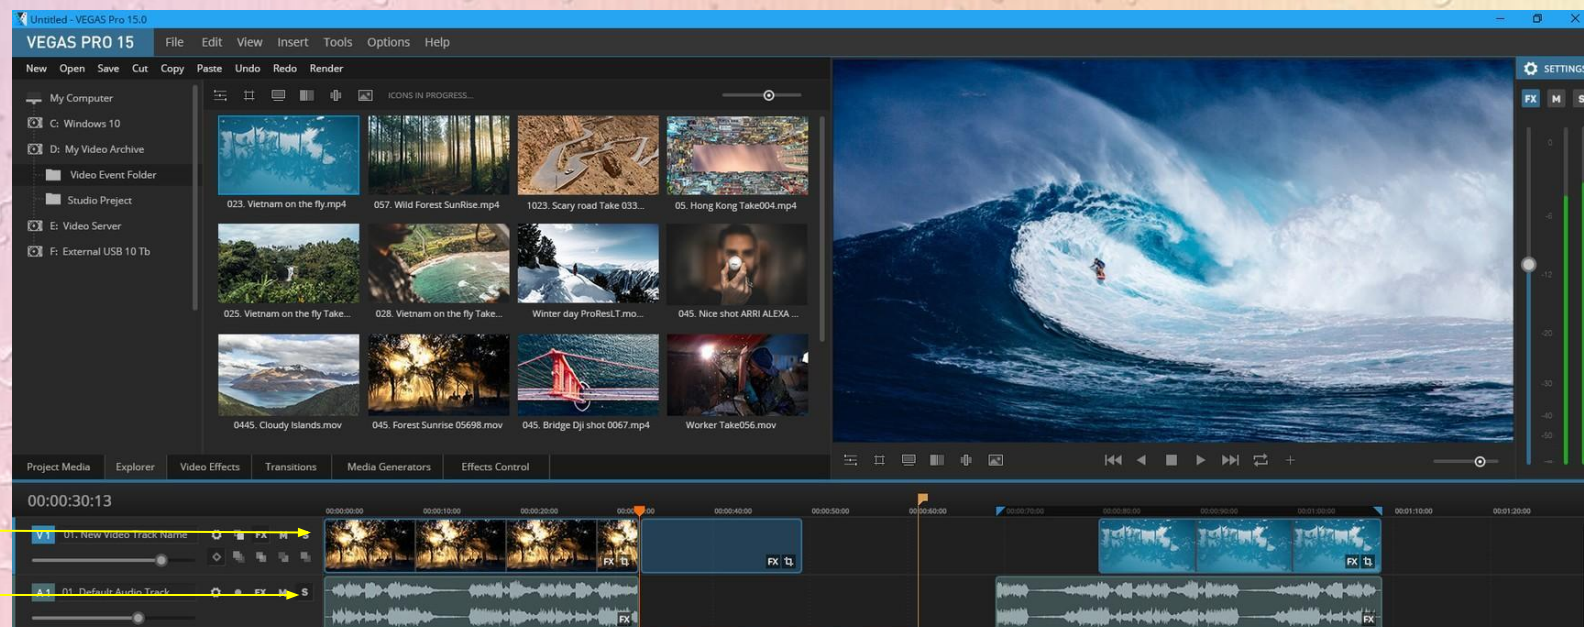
Untitled - VEGAS Pro 15.0

VEGAS PRO 15 File Edit View Insert Tools Options Help

New Open Save Cut Copy Paste Undo Redo Render

My Computer
C: Windows 10
D: My Video Archive
Video Event Folder
Studio Project
E: Video Server
F: External USB 10 Tb

ICONS IN PROGRESS...

023. Vietnam on the fly.mp4
057. Wild Forest SunRise.mp4
1023. Scary road Take 033...
05. Hong Kong Take004.mp4
025. Vietnam on the fly Take...
028. Vietnam on the fly Take...
Winter day ProResLT.mo...
045. Nice shot ARRI ALEXA ...
0445. Cloudy Islands.mov
045. Forest Sunrise 05698.mov
045. Bridge Dji shot 0067.mp4
Worker Take056.mov

Project Media Explorer Video Effects Transitions Media Generators Effects Control

SETTINGS
FX M S

00:00:30:13

V1 01. New Video Track Name FX
A1 01. Default Audio Track FX S

00:00:00:00 00:00:10:00 00:00:20:00 00:00:40:00 00:00:50:00 00:00:60:00 00:00:70:00 00:00:80:00 00:00:90:00 00:01:00:00 00:01:10:00 00:01:20:00

FX FX FX FX FX